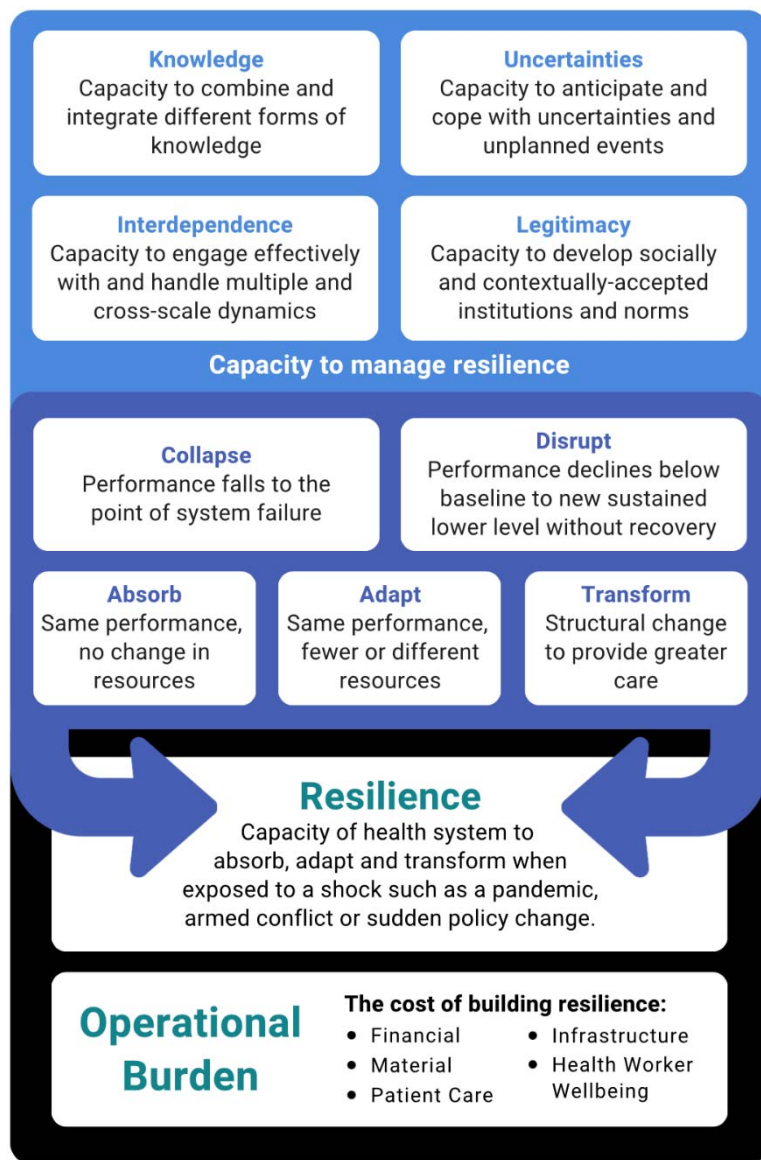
Knowledge
Capacity to combine and integrate different forms of knowledge

Uncertainties
Capacity to anticipate and cope with uncertainties and unplanned events

Interdependence
Capacity to engage effectively with and handle multiple and cross-scale dynamics

Legitimacy
Capacity to develop socially and contextually-accepted institutions and norms

Capacity to manage resilience

Collapse
Performance falls to the point of system failure

Disrupt
Performance declines below baseline to new sustained lower level without recovery

Absorb
Same performance, no change in resources

Adapt
Same performance, fewer or different resources

Transform
Structural change to provide greater care

Resilience
Capacity of health system to absorb, adapt and transform when exposed to a shock such as a pandemic, armed conflict or sudden policy change.

Operational Burden

The cost of building resilience:
• Financial
• Material
• Patient Care
• Infrastructure
• Health Worker Wellbeing